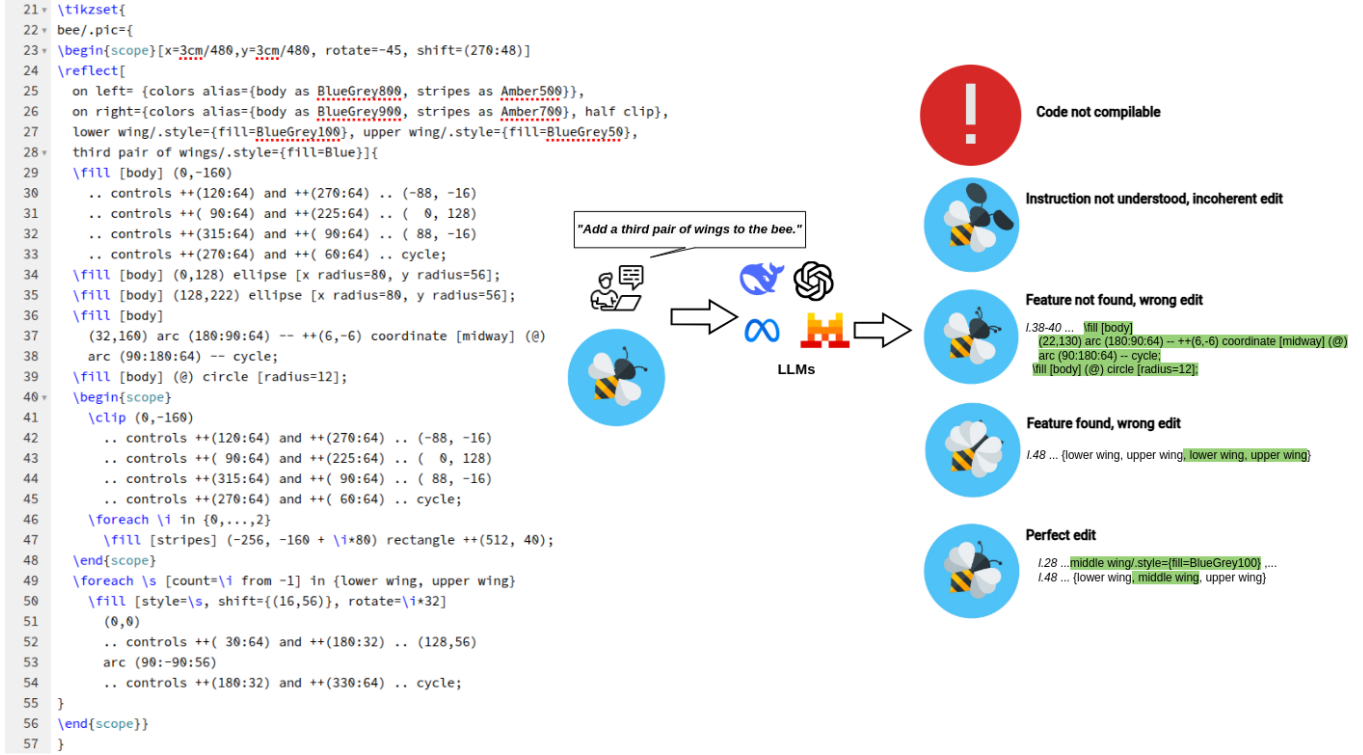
21 \tikzset{
22 bee/.pic={
23 \begin{scope}[x=3cm/480,y=3cm/480, rotate=-45, shift=(270:48)]
24 \reflect[
25 on left= {colors alias={body as BlueGrey800, stripes as Amber500}},
26 on right={colors alias={body as BlueGrey900, stripes as Amber700}, half clip},
27 lower wing/.style={fill=BlueGrey100}, upper wing/.style={fill=BlueGrey50},
28 third pair of wings/.style={fill=Blue}]{
29 \fill [body] (0,-160)
30 .. controls ++(120:64) and ++(270:64) .. (-88, -16)
31 .. controls ++( 90:64) and ++(225:64) .. ( 0, 128)
32 .. controls ++(315:64) and ++( 90:64) .. ( 88, -16)
33 .. controls ++(270:64) and ++( 60:64) .. cycle;
34 \fill [body] (0,128) ellipse [x radius=80, y radius=56];
35 \fill [body] (128,222) ellipse [x radius=80, y radius=56];
36 \fill [body]
37 (32,160) arc (180:90:64) -- ++(6,-6) coordinate [midway] (@)
38 arc (90:180:64) -- cycle;
39 \fill [body] (@) circle [radius=12];
40 \begin{scope}
41 \clip (0,-160)
42 .. controls ++(120:64) and ++(270:64) .. (-88, -16)
43 .. controls ++( 90:64) and ++(225:64) .. ( 0, 128)
44 .. controls ++(315:64) and ++( 90:64) .. ( 88, -16)
45 .. controls ++(270:64) and ++( 60:64) .. cycle;
46 \foreach \i in {0,...,2}
47 \fill [stripes] (-256, -160 + \i*80) rectangle ++(512, 40);
48 \end{scope}
49 \foreach \s [count=\i from -1] in {lower wing, upper wing}
50 \fill [style=\s, shift={(16,56)}, rotate=\i*32]
51 (0,0)
52 .. controls ++( 30:64) and ++(180:32) .. (128,56)
53 arc (90:-90:56)
54 .. controls ++(180:32) and ++(330:64) .. cycle;
55 }
56 \end{scope}}
57 }

"Add a third pair of wings to the bee."

LLMs

Code not compilable

Instruction not understood, incoherent edit

Feature not found, wrong edit
l.38-40 ... \fill [body]
(22,130) arc (180:90:64) -- ++(6,-6) coordinate [midway] (@)
arc (90:180:64) -- cycle;
\fill [body] (@) circle [radius=12];

Feature found, wrong edit
l.48 ... {lower wing, upper wing, lower wing, upper wing}

Perfect edit
l.28 ...middle wing/.style={fill=BlueGrey100} ,...
l.48 ... {lower wing, middle wing, upper wing}